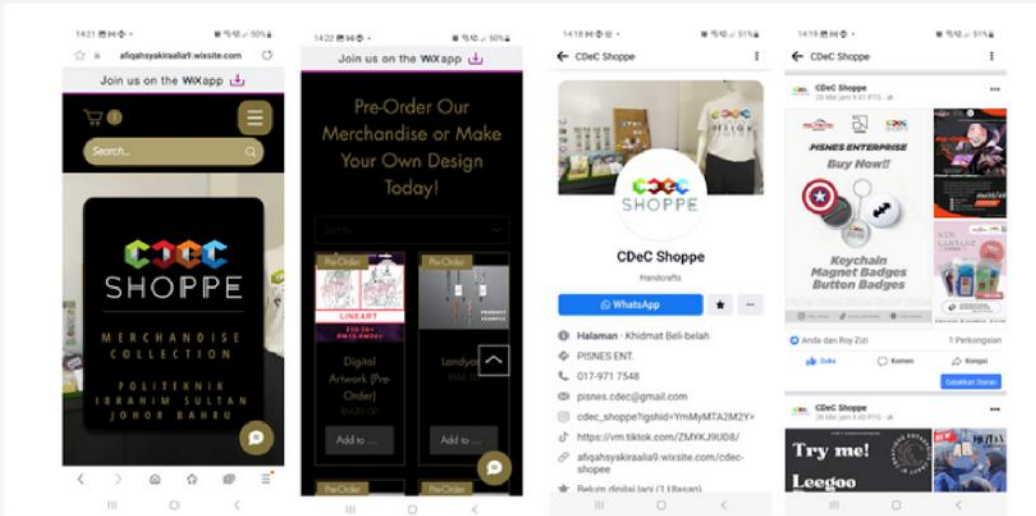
14:21 · 50%

afiqahsyakiraalia9.wixsite.com

Join us on the WiXapp

0

Search...

CDEC SHOPPE

MERCHANDISE COLLECTION

POLITEKNIK IBRAHIM SULTAN JOHOR BAHRU

14:22 · 50%

Join us on the WiXapp

Pre-Order Our Merchandise or Make Your Own Design Today!

Sort by

Pre-Order

LINEART

Pre-Order

Digital Artwork (Pre-Order)

RM20.00

Add to ...

Lanyard

RM8.00

Add to ...

Pre-Order

Pre-Order

14:18 · 51%

CDeC Shoppe

CDEC SHOPPE

CDeC Shoppe

Handcrafts

WhatsApp

Halaman · Khidmat Beli-belah

PISNES ENT.

017-971 7548

pisnes.cdec@gmail.com

cdec_shoppe?igshid=YmMyMTA2M2Y=

https://vm.tiktok.com/ZMYKJ9UD8/

afiqahsyakiraalia9.wixsite.com/cdec-shopee

Belum dinilai lagi (1 Ulasan)

14:19 · 51%

CDeC Shoppe

CDeC Shoppe

28 Mei jam 9:41 PTG

PISNES ENTERPRISE

Buy Now!!

Keychain Magnet Badges Button Badges

Anda dan Roy Zizi

1 Perkongsian

Suka

Komen

Kongsi

Galakkan Siaran

CDeC Shoppe

28 Mei jam 8:40 PTG

Try me!

Leegoo

NEW